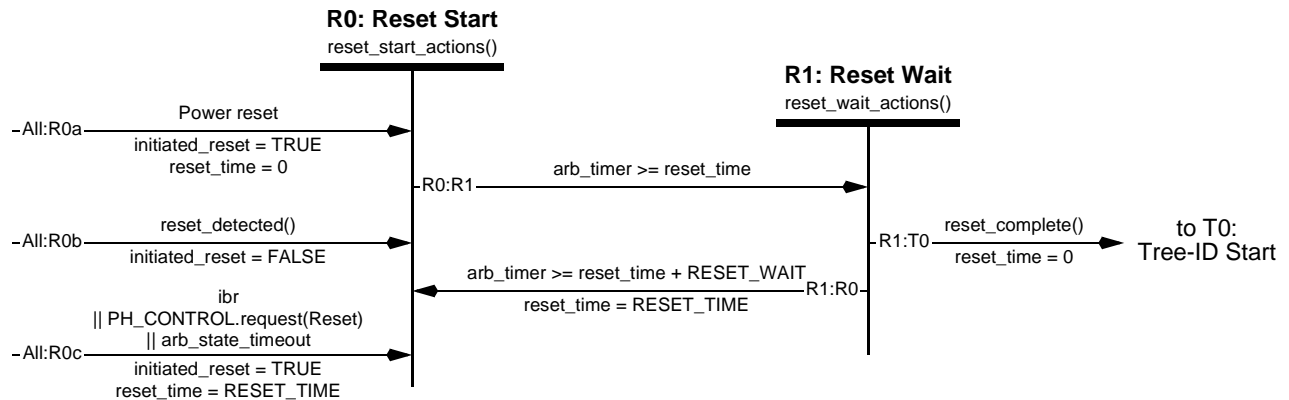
R0: Reset Start
reset_start_actions()

R1: Reset Wait
reset_wait_actions()

All:R0a
Power reset
initiated_reset = TRUE
reset_time = 0

R0:R1
arb_timer >= reset_time

All:R0b
reset_detected()
initiated_reset = FALSE

R1:T0
reset_complete()
reset_time = 0
to T0:
Tree-ID Start

arb_timer >= reset_time + RESET_WAIT
R1:R0
reset_time = RESET_TIME

All:R0c
ibr
|| PH_CONTROL.request(Reset)
|| arb_state_timeout
initiated_reset = TRUE
reset_time = RESET_TIME